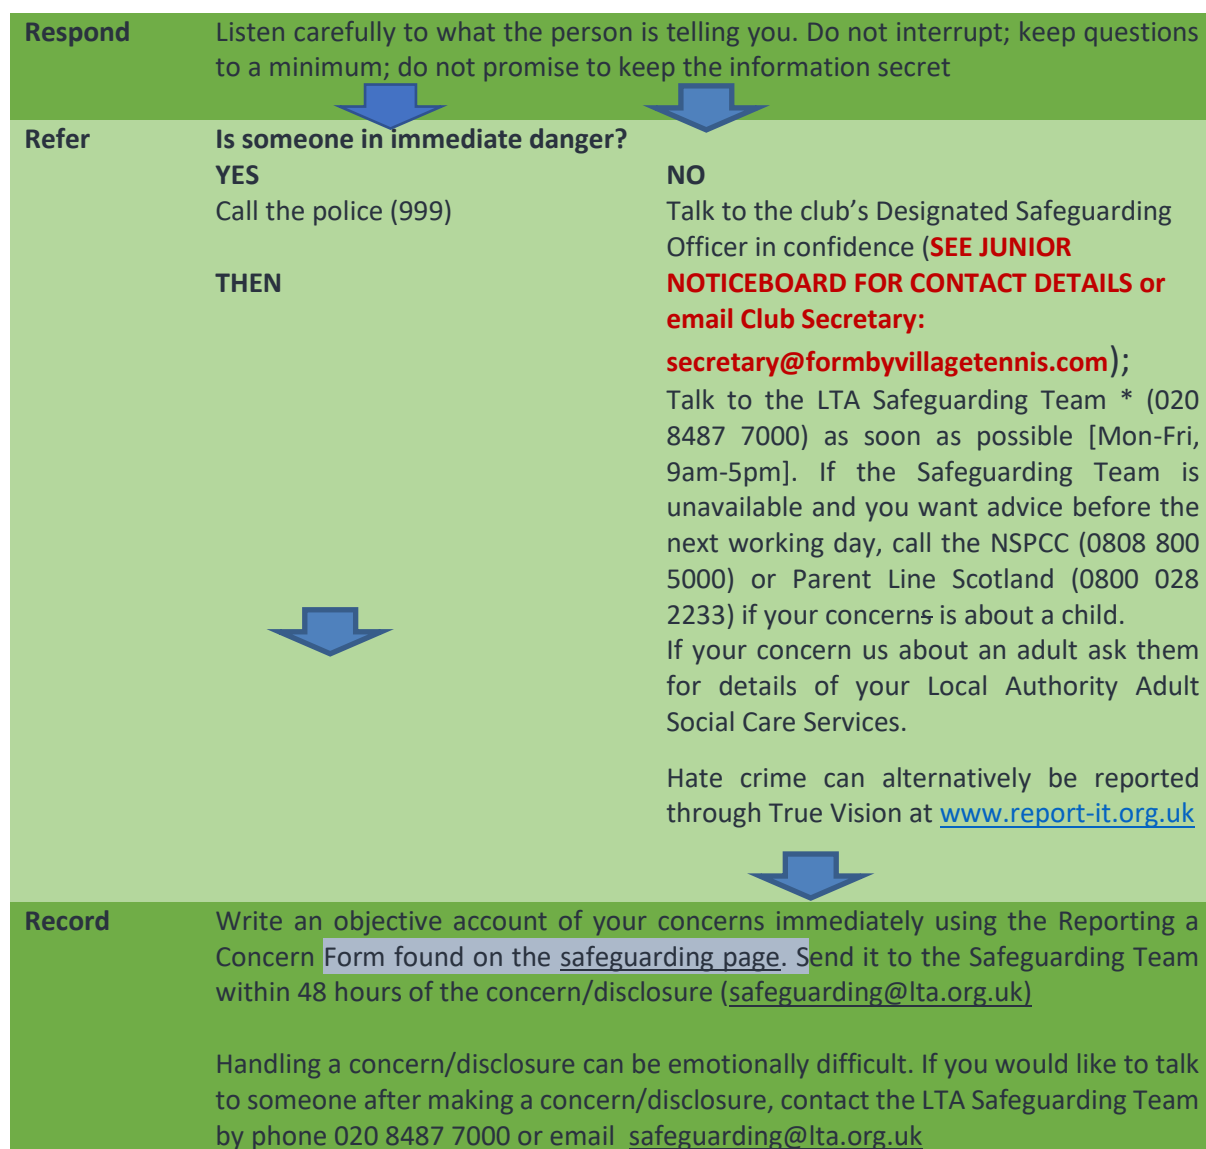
| | | |
|---|---|---|
| **Respond** | Listen carefully to what the person is telling you. Do not interrupt; keep questions to a minimum; do not promise to keep the information secret | |
| **Refer** | **Is someone in immediate danger?**<br>**YES**<br>Call the police (999)<br><br>**THEN** | **NO**<br>Talk to the club's Designated Safeguarding Officer in confidence (**SEE JUNIOR NOTICEBOARD FOR CONTACT DETAILS or email Club Secretary: secretary@formbyvillagetennis.com**);<br>Talk to the LTA Safeguarding Team * (020 8487 7000) as soon as possible [Mon-Fri, 9am-5pm]. If the Safeguarding Team is unavailable and you want advice before the next working day, call the NSPCC (0808 800 5000) or Parent Line Scotland (0800 028 2233) if your concerns is about a child.<br>If your concern us about an adult ask them for details of your Local Authority Adult Social Care Services.<br><br>Hate crime can alternatively be reported through True Vision at www.report-it.org.uk |
| **Record** | Write an objective account of your concerns immediately using the Reporting a Concern Form found on the safeguarding page. Send it to the Safeguarding Team within 48 hours of the concern/disclosure (safeguarding@lta.org.uk)<br><br>Handling a concern/disclosure can be emotionally difficult. If you would like to talk to someone after making a concern/disclosure, contact the LTA Safeguarding Team by phone 020 8487 7000 or email safeguarding@lta.org.uk | |